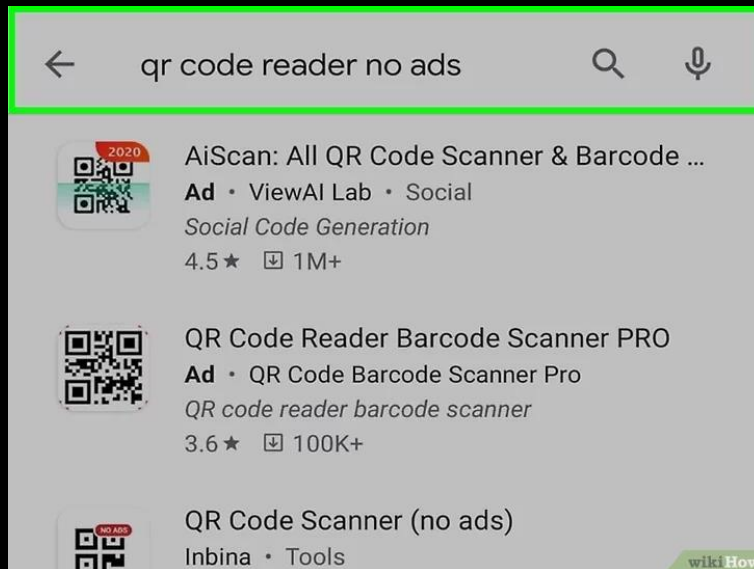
qr code reader no ads

2020

AiScan: All QR Code Scanner & Barcode ...
Ad • ViewAI Lab • Social
Social Code Generation
4.5★ 1M+

QR Code Reader Barcode Scanner PRO
Ad • QR Code Barcode Scanner Pro
QR code reader barcode scanner
3.6★ 100K+

NO ADS

QR Code Scanner (no ads)
Inbina • Tools

wikiHow